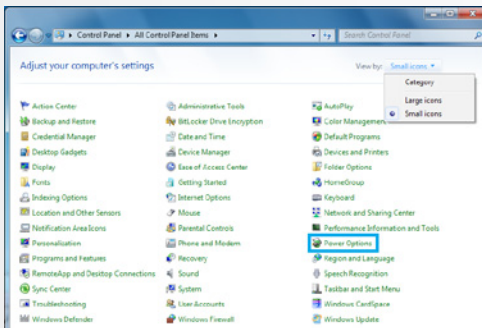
Control Panel ▸ All Control Panel Items ▸

Search Control Panel

Adjust your computer's settings

View by: Small icons ▾

Category
Large icons
Small icons

Action Center
Backup and Restore
Credential Manager
Desktop Gadgets
Display
Fonts
Indexing Options
Location and Other Sensors
Notification Area Icons
Personalization
Programs and Features
RemoteApp and Desktop Connections
Sync Center
Troubleshooting
Windows Defender

Administrative Tools
BitLocker Drive Encryption
Date and Time
Device Manager
Ease of Access Center
Getting Started
Internet Options
Mouse
Parental Controls
Phone and Modem
Recovery
Sound
System
User Accounts
Windows Firewall

AutoPlay
Color Management
Default Programs
Devices and Printers
Folder Options
HomeGroup
Keyboard
Network and Sharing Center
Performance Information and Tools
Power Options
Region and Language
Speech Recognition
Taskbar and Start Menu
Windows CardSpace
Windows Update